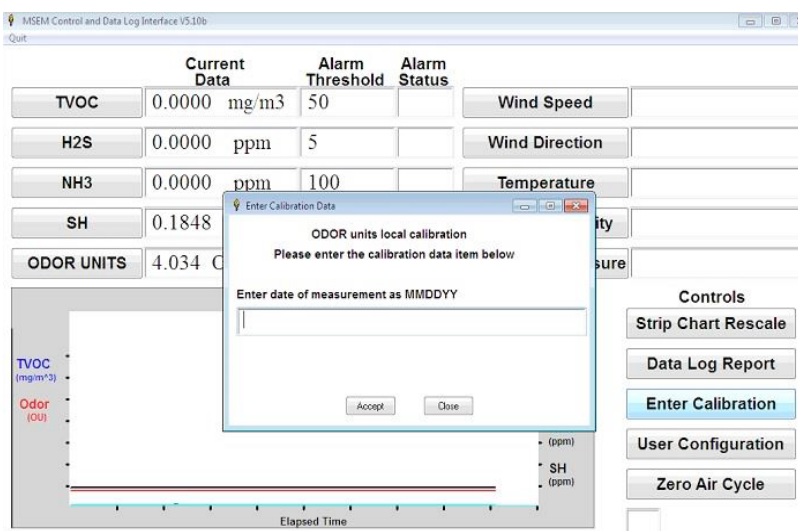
MSEM Control and Data Log Interface V5.10b
Quit

Current Data | Alarm Threshold | Alarm Status

TVOC 0.0000 mg/m3 50
Wind Speed

H2S 0.0000 ppm 5
Wind Direction

NH3 0.0000 ppm 100
Temperature

SH 0.1848
ity

ODOR UNITS 4.034 C
sure

Enter Calibration Data

ODOR units local calibration
Please enter the calibration data item below

Enter date of measurement as MMDDYY

Accept Close

TVOC (mg/m^3)
Odor (OU)

(ppm)
SH (ppm)

Elapsed Time

Controls
Strip Chart Rescale
Data Log Report
Enter Calibration
User Configuration
Zero Air Cycle